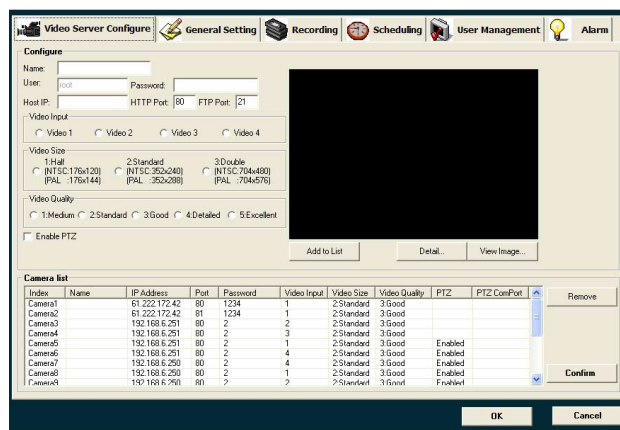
Video Server Configure | General Setting | Recording | Scheduling | User Management | Alarm

Configure

Name:

User: root Password:

Host IP: HTTP Port: 80 FTP Port: 21

Video Input

Video 1 Video 2 Video 3 Video 4

Video Size

1:Half (NTSC:176x120) (PAL :176x144)

2:Standard (NTSC:352x240) (PAL :352x288)

3:Double (NTSC:704x480) (PAL :704x576)

Video Quality

1:Medium 2:Standard 3:Good 4:Detailed 5:Excellent

Enable PTZ

Add to List Detail... View Image...

Camera list

| Index | Name | IP Address | Port | Password | Video Input | Video Size | Video Quality | PTZ | PTZ ComPort |
|---|---|---|---|---|---|---|---|---|---|
| Camera1 | | 61.222.172.42 | 80 | 1234 | 1 | 2:Standard | 3:Good | | |
| Camera2 | | 61.222.172.42 | 81 | 1234 | 1 | 2:Standard | 3:Good | | |
| Camera3 | | 192.168.6.251 | 80 | 2 | 2 | 2:Standard | 3:Good | | |
| Camera4 | | 192.168.6.251 | 80 | 2 | 3 | 2:Standard | 3:Good | | |
| Camera5 | | 192.168.6.251 | 80 | 2 | 1 | 2:Standard | 3:Good | Enabled | |
| Camera6 | | 192.168.6.251 | 80 | 2 | 4 | 2:Standard | 3:Good | Enabled | |
| Camera7 | | 192.168.6.250 | 80 | 2 | 1 | 2:Standard | 3:Good | Enabled | |
| Camera8 | | 192.168.6.250 | 80 | 2 | 4 | 2:Standard | 3:Good | Enabled | |
| Camera9 | | 192.168.6.250 | 80 | 2 | 2 | 2:Standard | 3:Good | Enabled | |

Remove

Confirm

OK Cancel